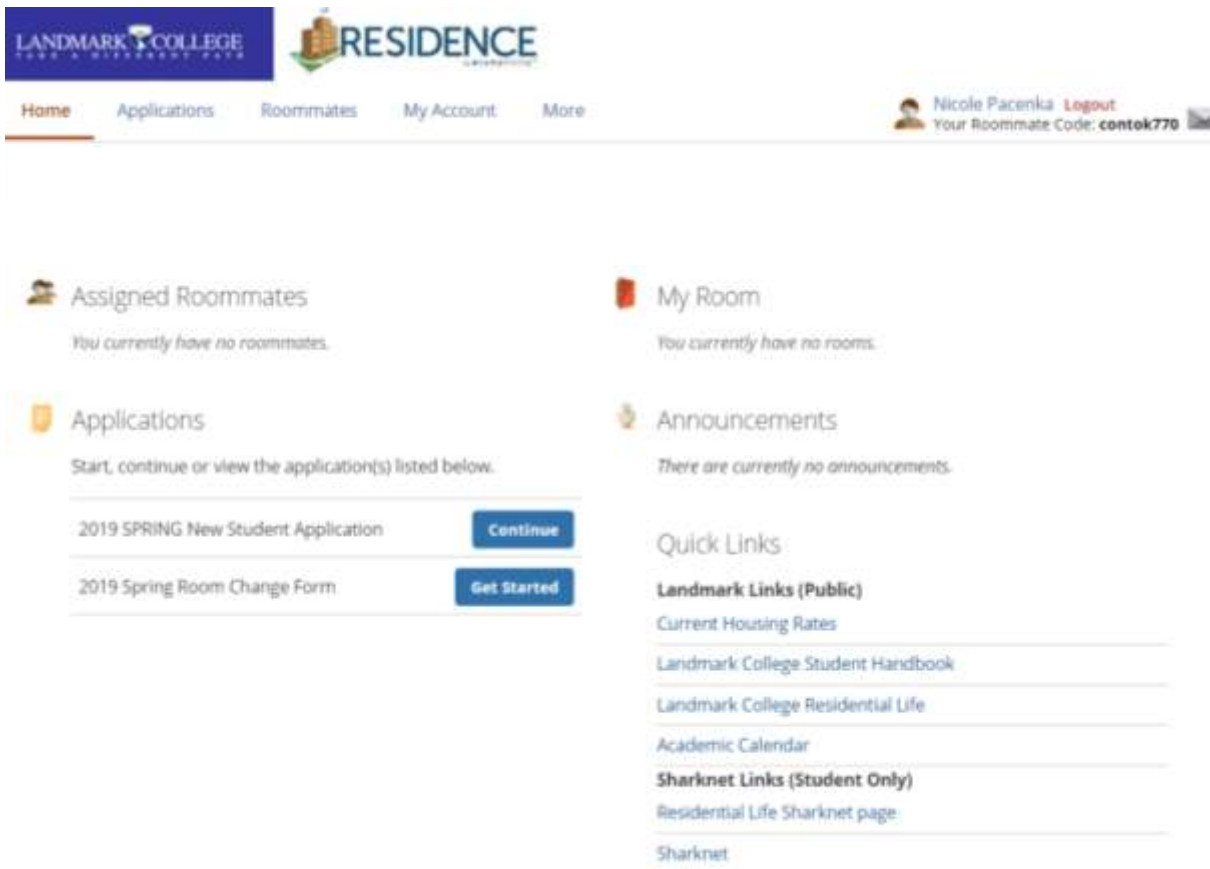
LANDMARK COLLEGE
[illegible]

RESIDENCE

Home Applications Roommates My Account More

Nicole Pacenka Logout
Your Roommate Code: contok770

Assigned Roommates

You currently have no roommates.

Applications

Start, continue or view the application(s) listed below.

2019 SPRING New Student Application Continue

2019 Spring Room Change Form Get Started

My Room

You currently have no rooms.

Announcements

There are currently no announcements.

Quick Links

Landmark Links (Public)

Current Housing Rates

Landmark College Student Handbook

Landmark College Residential Life

Academic Calendar

Sharknet Links (Student Only)

Residential Life Sharknet page

Sharknet